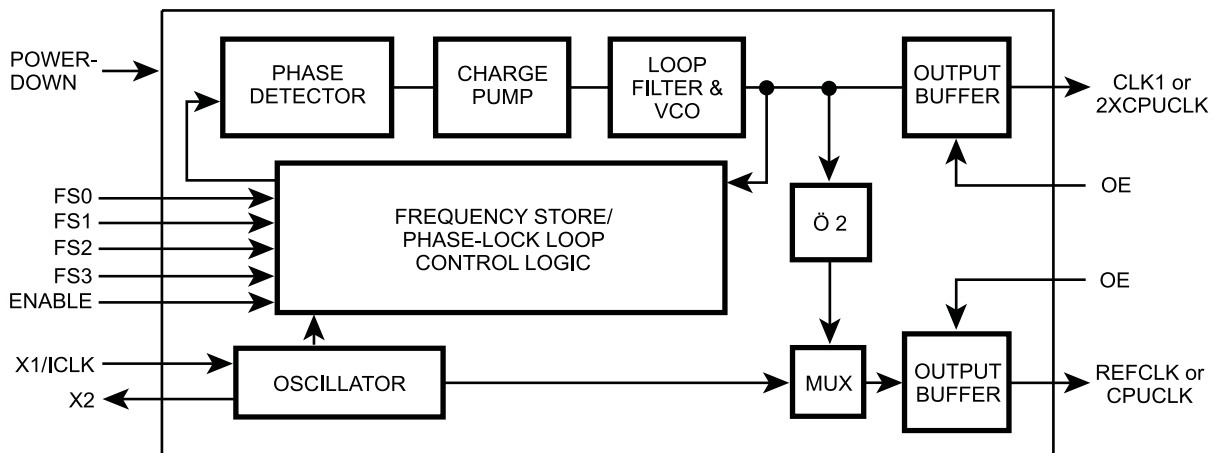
POWER-DOWN

PHASE DETECTOR

CHARGE PUMP

LOOP FILTER & VCO

OUTPUT BUFFER

CLK1 or 2XCPUCLK

OE

FS0
FS1
FS2
FS3
ENABLE

FREQUENCY STORE/ PHASE-LOCK LOOP CONTROL LOGIC

Ö 2

OE

X1/ICLK

X2

OSCILLATOR

MUX

OUTPUT BUFFER

REFCLK or CPUCLK